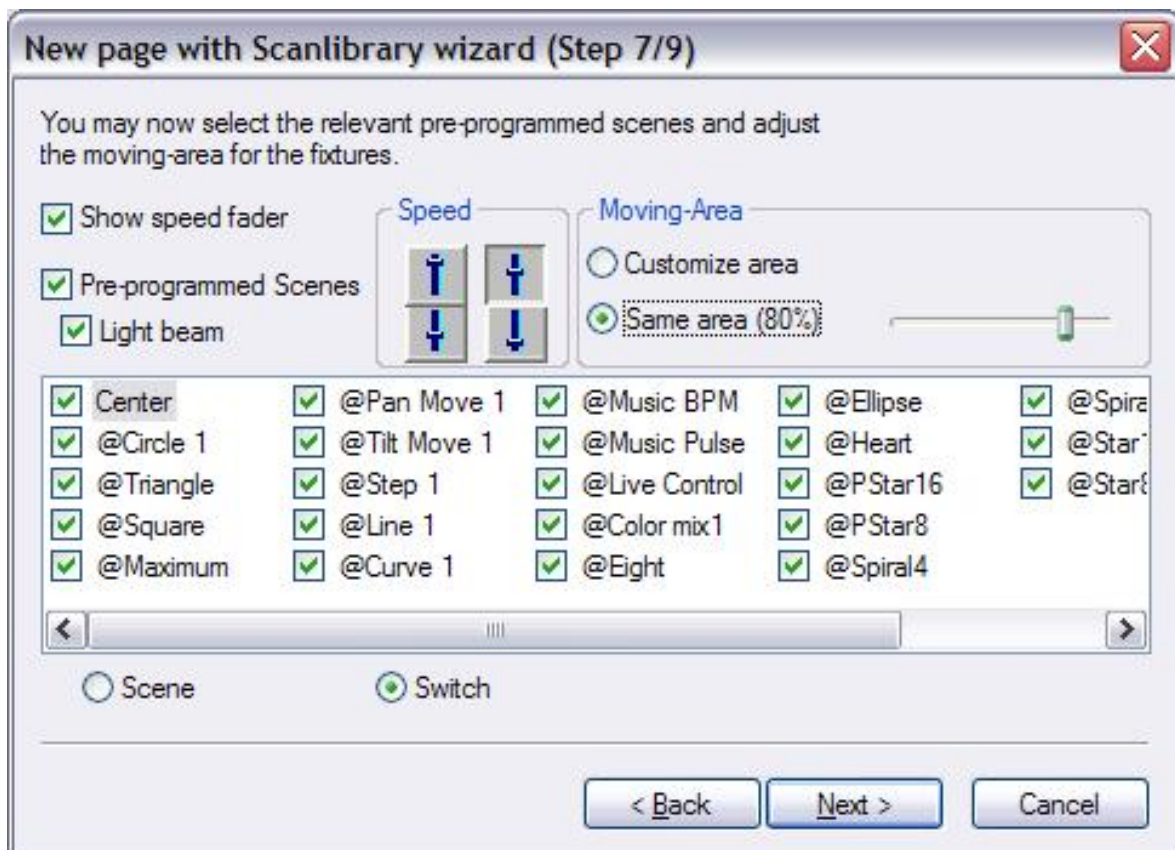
New page with Scanlibrary wizard (Step 7/9)

You may now select the relevant pre-programmed scenes and adjust the moving-area for the fixtures.

Show speed fader

Pre-programmed Scenes

Light beam

Speed

Moving-Area

Customize area

Same area (80%)

| | | | | |
|---|---|---|---|---|
| Center | @Pan Move 1 | @Music BPM | @Ellipse | @Spira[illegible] |
| @Circle 1 | @Tilt Move 1 | @Music Pulse | @Heart | @Star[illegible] |
| @Triangle | @Step 1 | @Live Control | @PStar16 | @Star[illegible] |
| @Square | @Line 1 | @Color mix1 | @PStar8 | |
| @Maximum | @Curve 1 | @Eight | @Spiral4 | |

Scene

Switch

< Back

Next >

Cancel